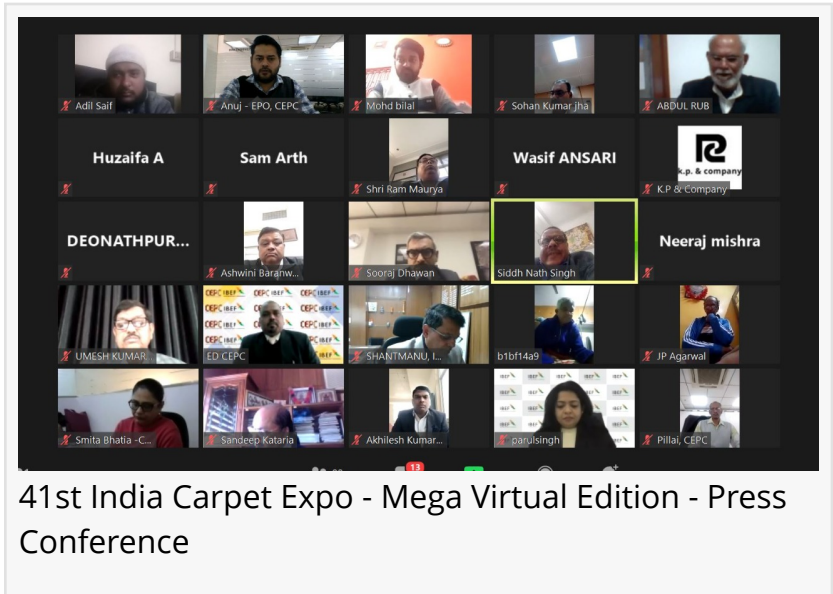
Adil Saif
Anuj - EPO, CEPC
Mohd bilal
Sohan Kumar jha
ABDUL RUB
Huzaifa A
Sam Arth
Shri Ram Maurya
Wasif ANSARI
k.p. & company
K.P & Company
DEONATHPUR...
Ashwini Baranw...
Sooraj Dhawan
Siddh Nath Singh
Neeraj mishra
UMESH KUMAR...
CEPC IBEF
ED CEPC
SHANTMANU, I...
b1bf14a9
JP Agarwal
Smita Bhatia -C...
Sandeep Kataria
Akhilesh Kumar...
parulsingh
Pillai, CEPC
13

41st India Carpet Expo - Mega Virtual Edition - Press Conference